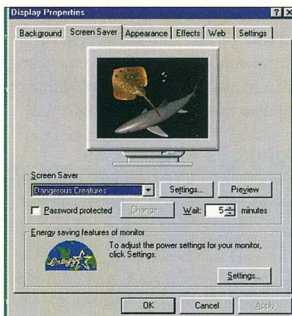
Display Properties ? X

Background Screen Saver Appearance Effects Web Settings

Screen Saver
Dangerous Creatures
Settings... Preview
Password protected Change... Wait: 5 minutes

Energy saving features of monitor
energy
To adjust the power settings for your monitor, click Settings.
Settings...

OK Cancel Apply